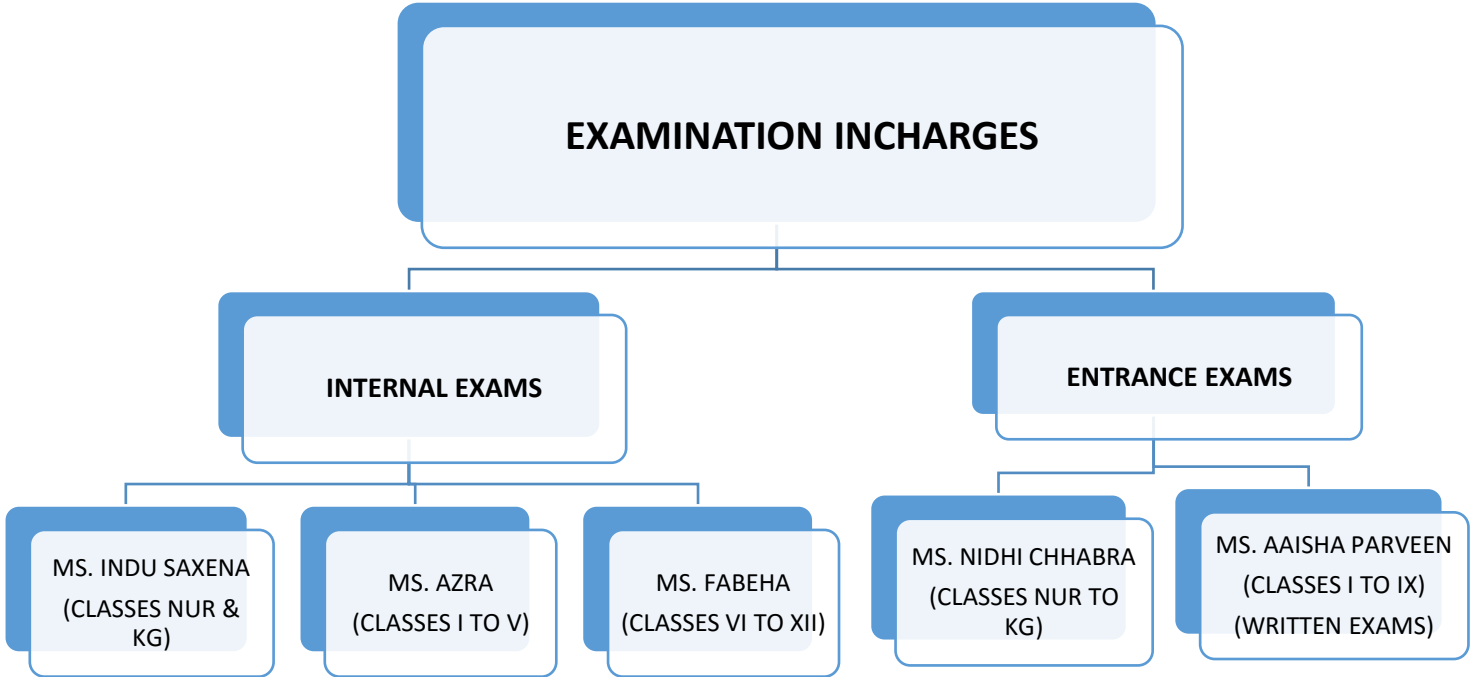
EXAMINATION INCHARGES

INTERNAL EXAMS

ENTRANCE EXAMS

MS. INDU SAXENA (CLASSES NUR & KG)

MS. AZRA (CLASSES I TO V)

MS. FABEHA (CLASSES VI TO XII)

MS. NIDHI CHHABRA (CLASSES NUR TO KG)

MS. AAISHA PARVEEN (CLASSES I TO IX) (WRITTEN EXAMS)